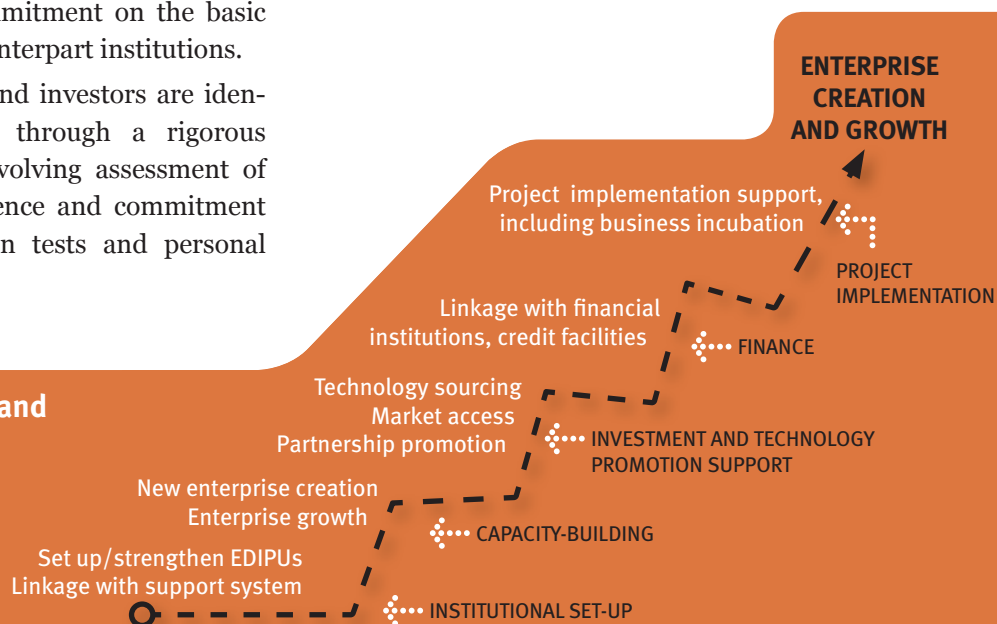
mitment on the basic
nterpart institutions.

nd investors are identhrough a rigorous volving assessment of ence and commitment n tests and personal

ENTERPRISE CREATION AND GROWTH

Project implementation support, including business incubation

PROJECT IMPLEMENTATION

Linkage with financial institutions, credit facilities

FINANCE

and

Technology sourcing
Market access
Partnership promotion

INVESTMENT AND TECHNOLOGY PROMOTION SUPPORT

New enterprise creation
Enterprise growth

CAPACITY-BUILDING

Set up/strengthen EDIPUs
Linkage with support system

INSTITUTIONAL SET-UP